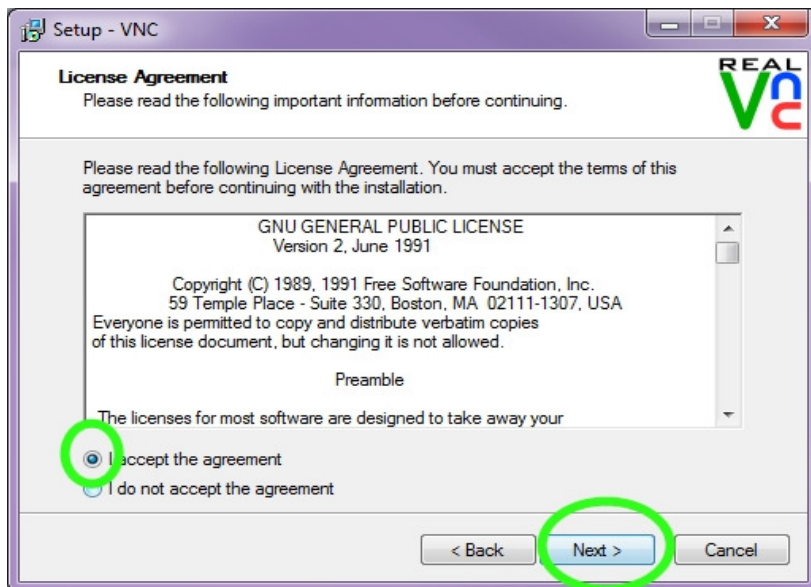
Setup - VNC

License Agreement
Please read the following important information before continuing.

REAL VNC

Please read the following License Agreement. You must accept the terms of this agreement before continuing with the installation.

GNU GENERAL PUBLIC LICENSE
Version 2, June 1991

Copyright (C) 1989, 1991 Free Software Foundation, Inc.
59 Temple Place - Suite 330, Boston, MA 02111-1307, USA
Everyone is permitted to copy and distribute verbatim copies of this license document, but changing it is not allowed.

Preamble

The licenses for most software are designed to take away your

I accept the agreement
I do not accept the agreement

< Back
Next >
Cancel